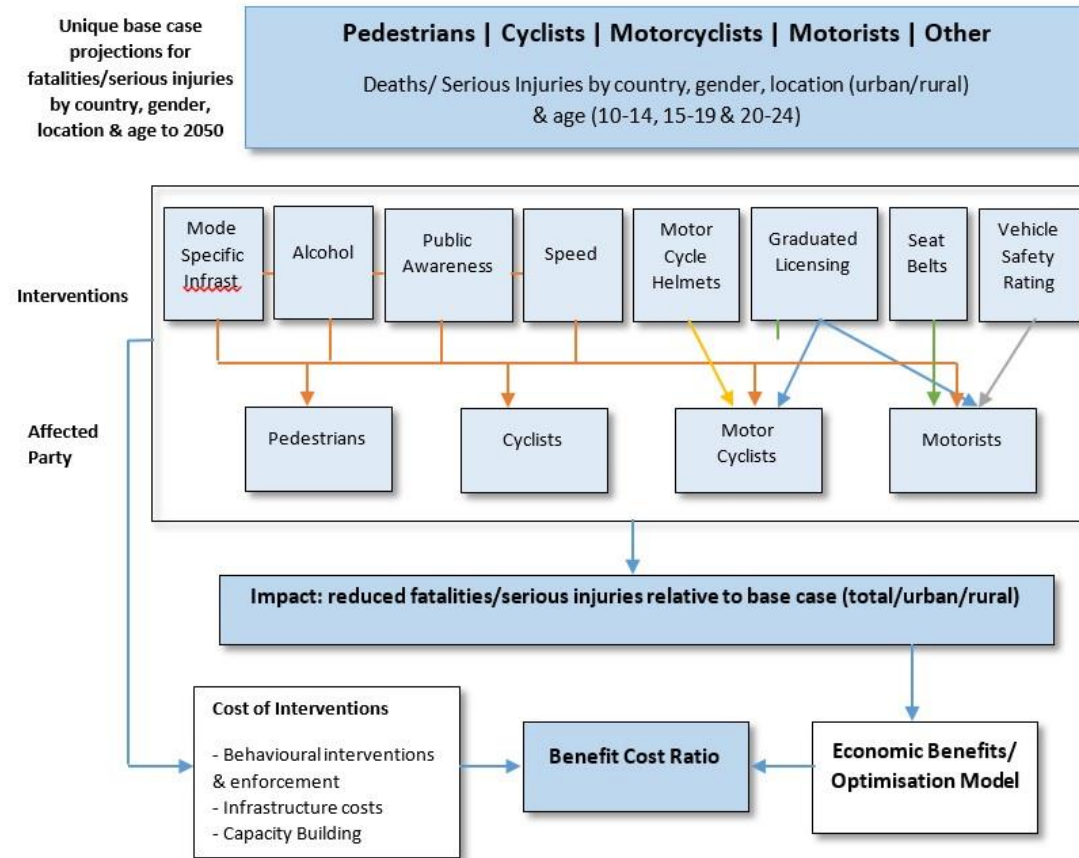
Unique base case projections for fatalities/serious injuries by country, gender, location & age to 2050

Pedestrians | Cyclists | Motorcyclists | Motorists | Other

Deaths/ Serious Injuries by country, gender, location (urban/rural) & age (10-14, 15-19 & 20-24)

Interventions

Mode Specific Infrast

Alcohol

Public Awareness

Speed

Motor Cycle Helmets

Graduated Licensing

Seat Belts

Vehicle Safety Rating

Affected Party

Pedestrians

Cyclists

Motor Cyclists

Motorists

Impact: reduced fatalities/serious injuries relative to base case (total/urban/rural)

Cost of Interventions

- Behavioural interventions & enforcement
- Infrastructure costs
- Capacity Building

Benefit Cost Ratio

Economic Benefits/ Optimisation Model